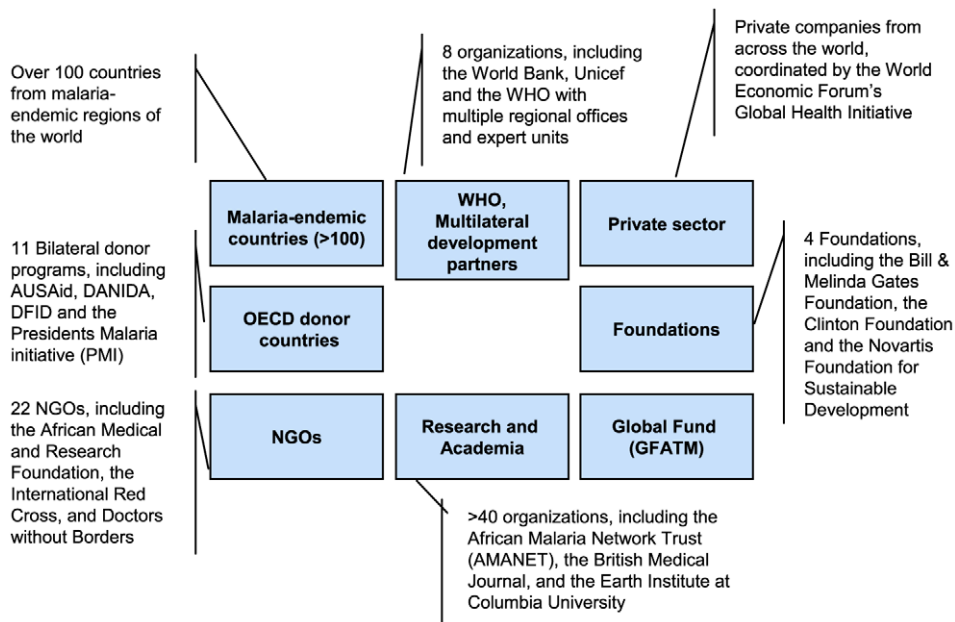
Over 100 countries from malaria-endemic regions of the world

8 organizations, including the World Bank, Unicef and the WHO with multiple regional offices and expert units

Private companies from across the world, coordinated by the World Economic Forum's Global Health Initiative

Malaria-endemic countries (>100)

WHO, Multilateral development partners

Private sector

11 Bilateral donor programs, including AUSAid, DANIDA, DFID and the Presidents Malaria initiative (PMI)

OECD donor countries

Foundations

4 Foundations, including the Bill & Melinda Gates Foundation, the Clinton Foundation and the Novartis Foundation for Sustainable Development

22 NGOs, including the African Medical and Research Foundation, the International Red Cross, and Doctors without Borders

NGOs

Research and Academia

Global Fund (GFATM)

>40 organizations, including the African Malaria Network Trust (AMANET), the British Medical Journal, and the Earth Institute at Columbia University